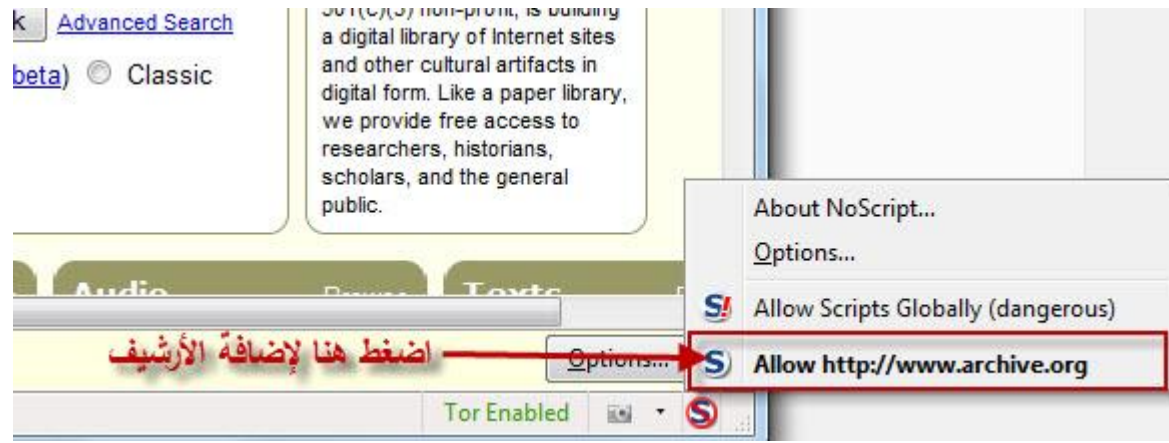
k Advanced Search

beta) Classic

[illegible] non-profit, is building a digital library of Internet sites and other cultural artifacts in digital form. Like a paper library, we provide free access to researchers, historians, scholars, and the general public.

Audio

Texts

اضغط هنا لإضافة الأرشيف

Options...

Tor Enabled

About NoScript...

Options...

Allow Scripts Globally (dangerous)

Allow http://www.archive.org